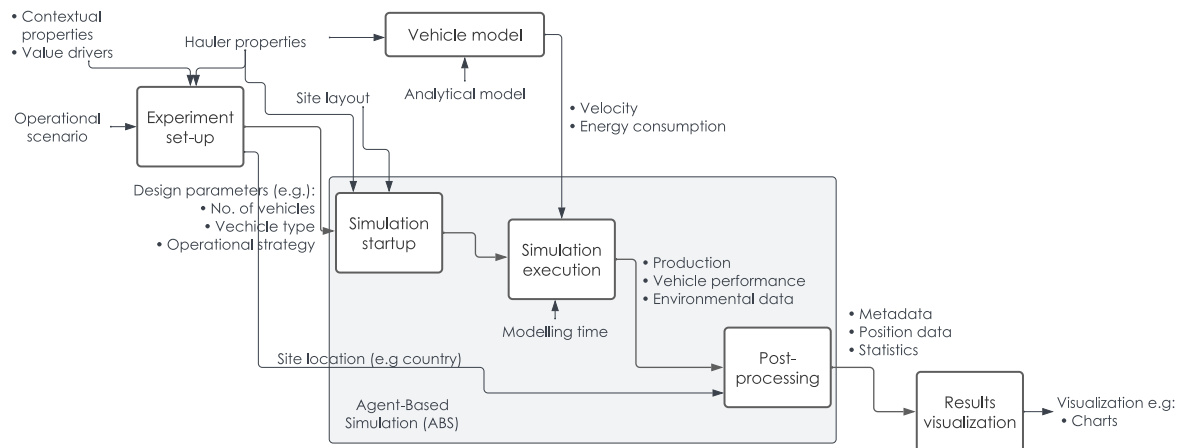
• Contextual properties
• Value drivers

Hauler properties

Vehicle model

Analytical model

Operational scenario

Experiment set-up

Site layout

• Velocity
• Energy consumption

Design parameters (e.g.):
• No. of vehicles
• Vechicle type
• Operational strategy

Simulation startup

Simulation execution

• Production
• Vehicle performance
• Environmental data

Modelling time

• Metadata
• Position data
• Statistics

Site location (e.g country)

Post-processing

Agent-Based Simulation (ABS)

Results visualization

Visualization e.g:
• Charts